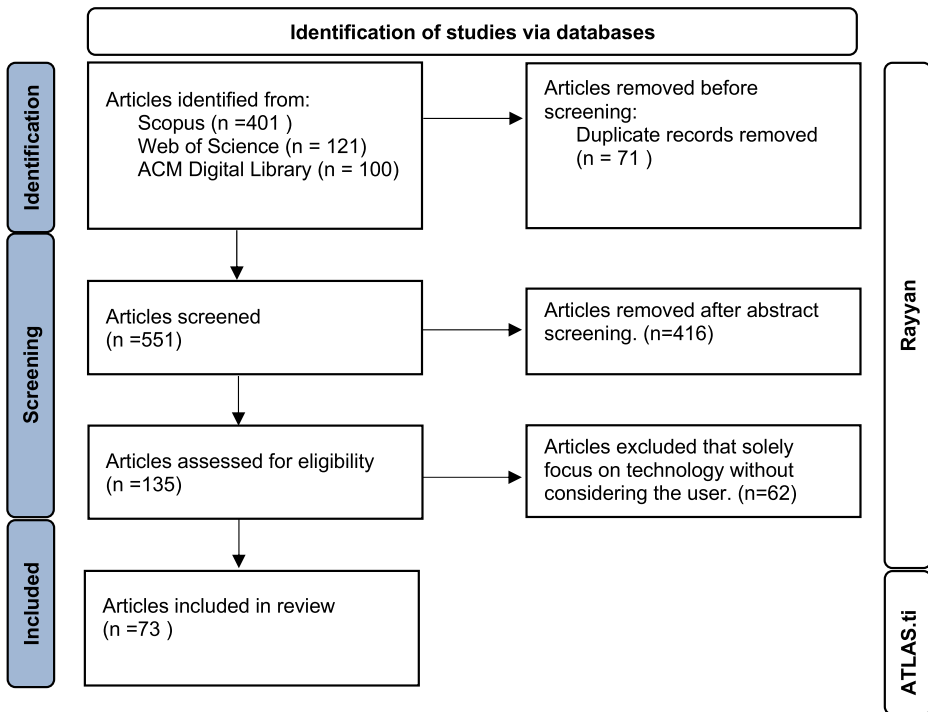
Identification of studies via databases

Identification

Articles identified from:
Scopus (n =401 )
Web of Science (n = 121)
ACM Digital Library (n = 100)

Articles removed before screening:
Duplicate records removed (n = 71 )

Screening

Articles screened (n =551)

Articles removed after abstract screening. (n=416)

Articles assessed for eligibility (n =135)

Articles excluded that solely focus on technology without considering the user. (n=62)

Included

Articles included in review (n =73 )

Rayyan

ATLAS.ti